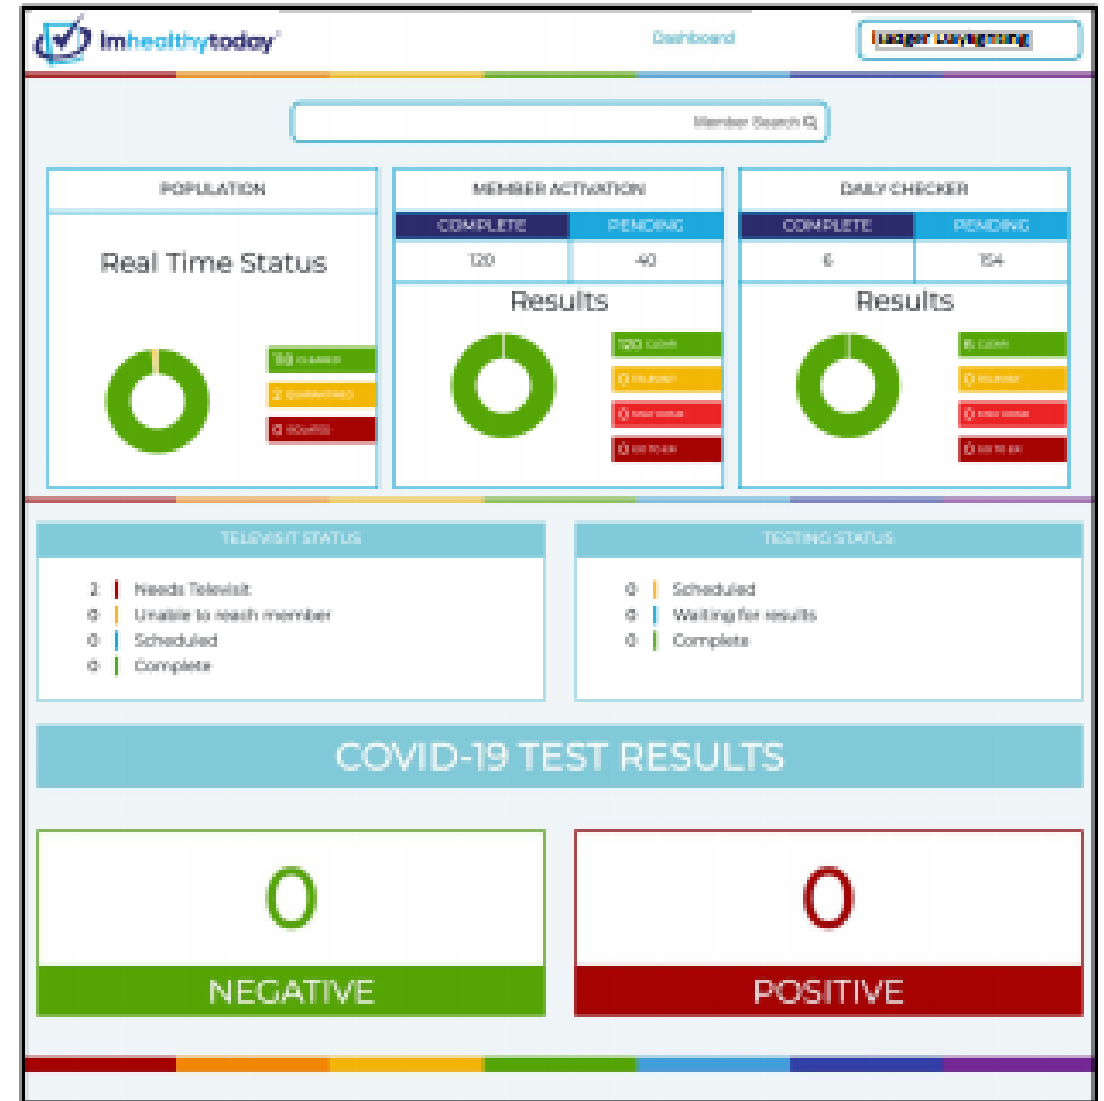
imhealthytoday

Dashboard

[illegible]

Member Search

POPULATION

Real Time Status

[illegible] CLEARED
2 QUARANTINED
0 ISOLATED

MEMBER ACTIVATION

| COMPLETE | PENDING |
|---|---|
| 120 | 40 |

Results

120 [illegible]
0 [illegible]
0 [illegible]
0 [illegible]

DAILY CHECKER

| COMPLETE | PENDING |
|---|---|
| 6 | 154 |

Results

6 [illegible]
0 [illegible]
0 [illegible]
0 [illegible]

TELEVISIT STATUS

2 Needs Televisit
0 Unable to reach member
0 Scheduled
0 Complete

TESTING STATUS

0 Scheduled
0 Waiting for results
0 Complete

COVID-19 TEST RESULTS

0
NEGATIVE

0
POSITIVE